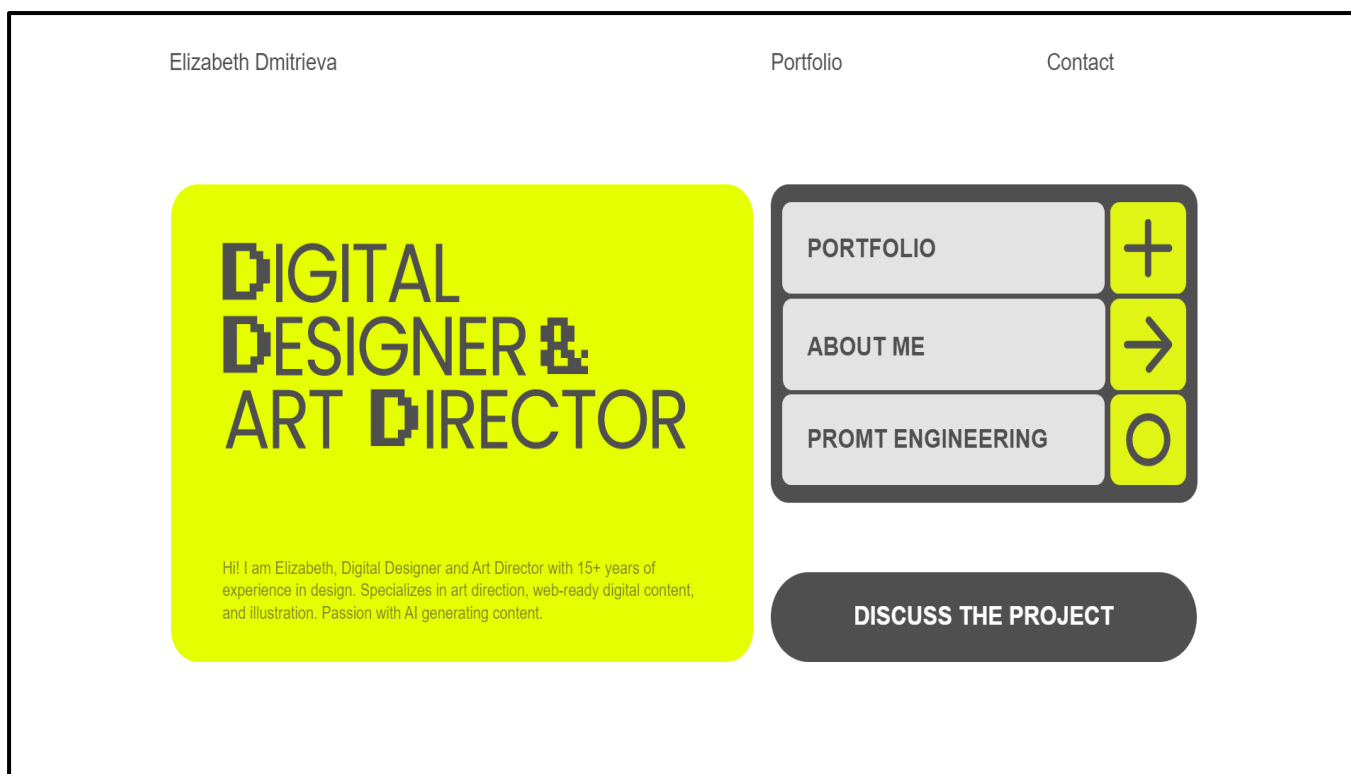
Elizabeth Dmitrieva

Portfolio

Contact

DIGITAL DESIGNER & ART DIRECTOR

Hi! I am Elizabeth, Digital Designer and Art Director with 15+ years of experience in design. Specializes in art direction, web-ready digital content, and illustration. Passion with AI generating content.

PORTFOLIO

ABOUT ME

PROMT ENGINEERING

DISCUSS THE PROJECT